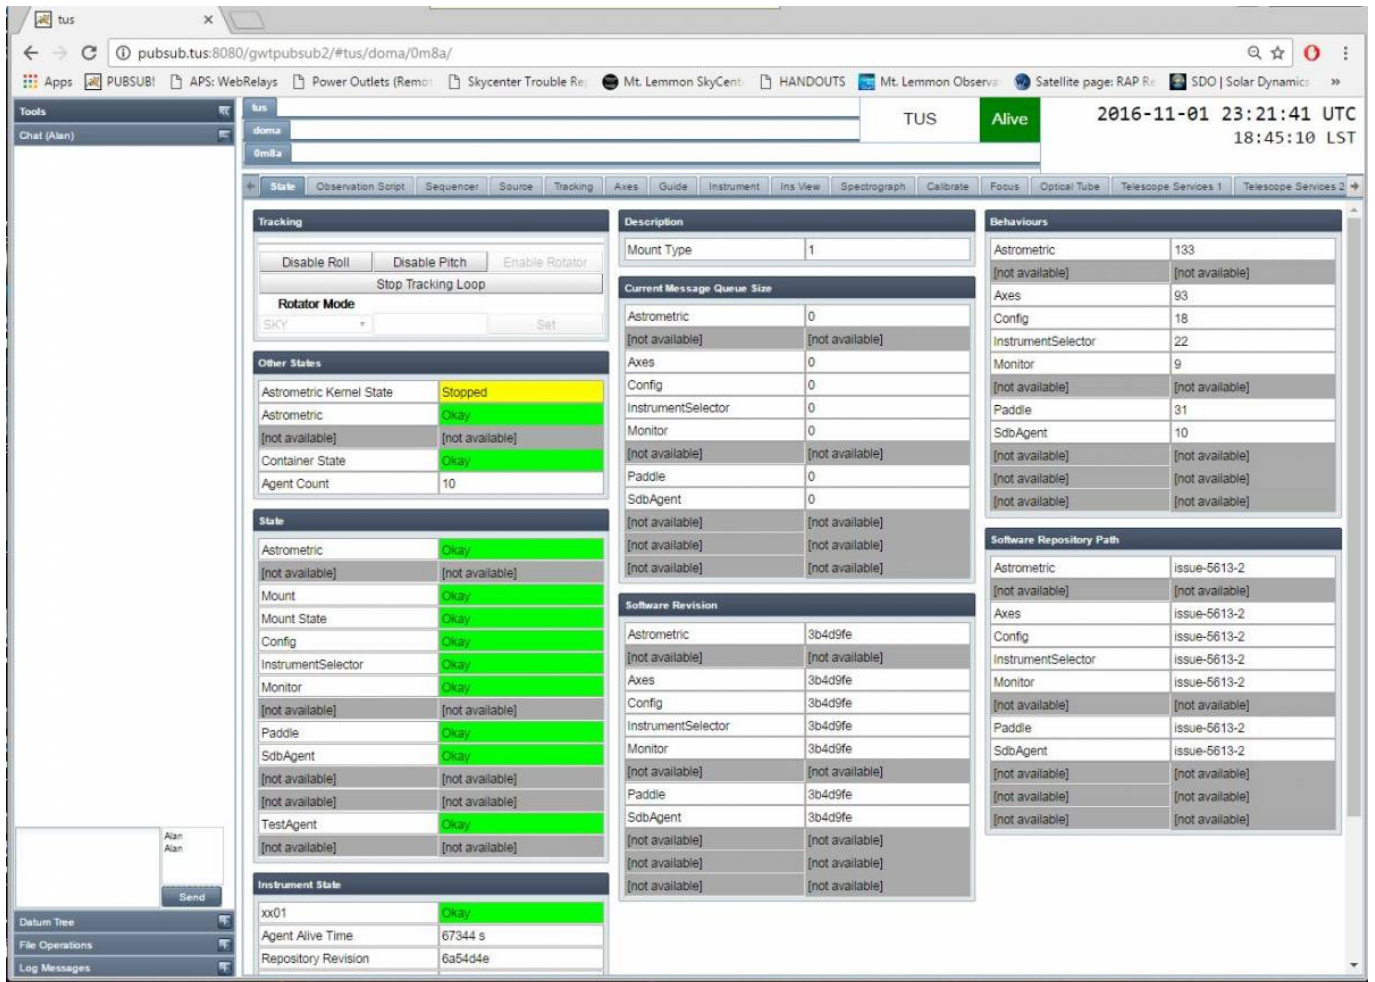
tus ×

pubsub.tus:8080/gwtpubsub2/#tus/doma/0m8a/

Apps PUBSUB! APS: WebRelays Power Outlets (Remo Skycenter Trouble Re Mt. Lemmon SkyCent HANDOUTS Mt. Lemmon Observa Satellite page: RAP Re SDO | Solar Dynamics »

Tools
Chat (Alan)

tus
doma
0m8a

TUS Alive

2016-11-01 23:21:41 UTC
18:45:10 LST

State | Observation Script | Sequencer | Source | Tracking | Axes | Guide | Instrument | Ins View | Spectrograph | Calibrate | Focus | Optical Tube | Telescope Services 1 | Telescope Services 2

Tracking

Disable Roll | Disable Pitch | Enable Rotator
Stop Tracking Loop
Rotator Mode
SKY | Set

Other States

| | |
|---|---|
| Astrometric Kernel State | Stopped |
| Astrometric | Okay |
| [not available] | [not available] |
| Container State | Okay |
| Agent Count | 10 |

State

| | |
|---|---|
| Astrometric | Okay |
| [not available] | [not available] |
| Mount | Okay |
| Mount State | Okay |
| Config | Okay |
| InstrumentSelector | Okay |
| Monitor | Okay |
| [not available] | [not available] |
| Paddle | Okay |
| SdbAgent | Okay |
| [not available] | [not available] |
| [not available] | [not available] |
| TestAgent | Okay |
| [not available] | [not available] |

Instrument State

| | |
|---|---|
| xx01 | Okay |
| Agent Alive Time | 67344 s |
| Repository Revision | 6a54d4e |

Description

| | |
|---|---|
| Mount Type | 1 |

Current Message Queue Size

| | |
|---|---|
| Astrometric | 0 |
| [not available] | [not available] |
| Axes | 0 |
| Config | 0 |
| InstrumentSelector | 0 |
| Monitor | 0 |
| [not available] | [not available] |
| Paddle | 0 |
| SdbAgent | 0 |
| [not available] | [not available] |
| [not available] | [not available] |
| [not available] | [not available] |

Software Revision

| | |
|---|---|
| Astrometric | 3b4d9fe |
| [not available] | [not available] |
| Axes | 3b4d9fe |
| Config | 3b4d9fe |
| InstrumentSelector | 3b4d9fe |
| Monitor | 3b4d9fe |
| [not available] | [not available] |
| Paddle | 3b4d9fe |
| SdbAgent | 3b4d9fe |
| [not available] | [not available] |
| [not available] | [not available] |
| [not available] | [not available] |

Behaviours

| | |
|---|---|
| Astrometric | 133 |
| [not available] | [not available] |
| Axes | 93 |
| Config | 18 |
| InstrumentSelector | 22 |
| Monitor | 9 |
| [not available] | [not available] |
| Paddle | 31 |
| SdbAgent | 10 |
| [not available] | [not available] |
| [not available] | [not available] |
| [not available] | [not available] |

Software Repository Path

| | |
|---|---|
| Astrometric | issue-5613-2 |
| [not available] | [not available] |
| Axes | issue-5613-2 |
| Config | issue-5613-2 |
| InstrumentSelector | issue-5613-2 |
| Monitor | issue-5613-2 |
| [not available] | [not available] |
| Paddle | issue-5613-2 |
| SdbAgent | issue-5613-2 |
| [not available] | [not available] |
| [not available] | [not available] |
| [not available] | [not available] |

Alan
Alan
Send

Datum Tree
File Operations
Log Messages